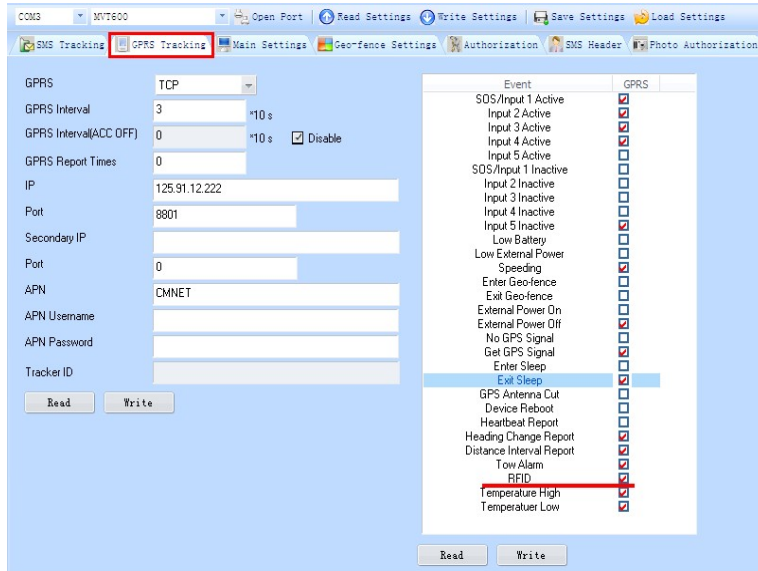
COM3 MVT600 Open Port Read Settings Write Settings Save Settings Load Settings

SMS Tracking | GPRS Tracking | Main Settings | Geo-fence Settings | Authorization | SMS Header | Photo Authorization

GPRS TCP
GPRS Interval 3 *10 s
GPRS Interval(ACC OFF) 0 *10 s Disable
GPRS Report Times 0
IP 125.91.12.222
Port 8801
Secondary IP
Port 0
APN CMNET
APN Username
APN Password
Tracker ID

Read Write

| Event | GPRS |
|---|---|
| SOS/Input 1 Active | ☑ |
| Input 2 Active | ☑ |
| Input 3 Active | ☑ |
| Input 4 Active | ☑ |
| Input 5 Active | ☐ |
| SOS/Input 1 Inactive | ☐ |
| Input 2 Inactive | ☐ |
| Input 3 Inactive | ☐ |
| Input 4 Inactive | ☐ |
| Input 5 Inactive | ☑ |
| Low Battery | ☐ |
| Low External Power | ☐ |
| Speeding | ☑ |
| Enter Geo-fence | ☐ |
| Exit Geo-fence | ☐ |
| External Power On | ☐ |
| External Power Off | ☑ |
| No GPS Signal | ☐ |
| Get GPS Signal | ☑ |
| Enter Sleep | ☐ |
| Exit Sleep | ☑ |
| GPS Antenna Cut | ☐ |
| Device Reboot | ☐ |
| Heartbeat Report | ☐ |
| Heading Change Report | ☑ |
| Distance Interval Report | ☑ |
| Tow Alarm | ☑ |
| RFID | ☑ |
| Temperature High | ☑ |
| Temperatuer Low | ☑ |

Read Write